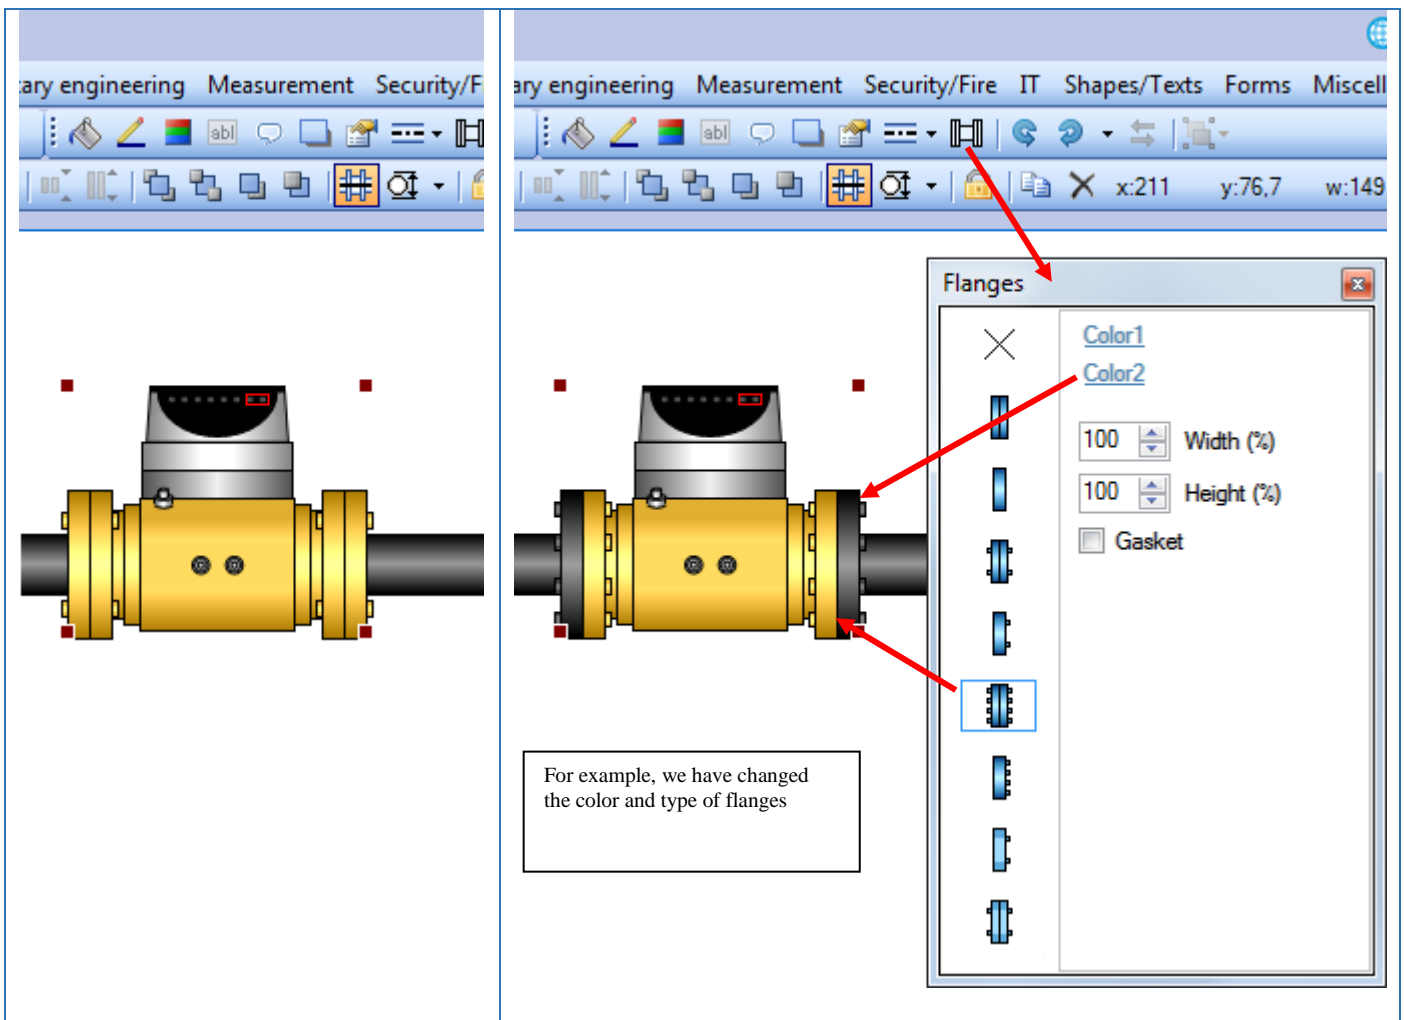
ary engineering Measurement Security/F

abl

ary engineering Measurement Security/Fire IT Shapes/Texts Forms Miscell

abl

x:211 y:76,7 w:149

Flanges

Color1
Color2

100 Width (%)
100 Height (%)
Gasket

For example, we have changed the color and type of flanges